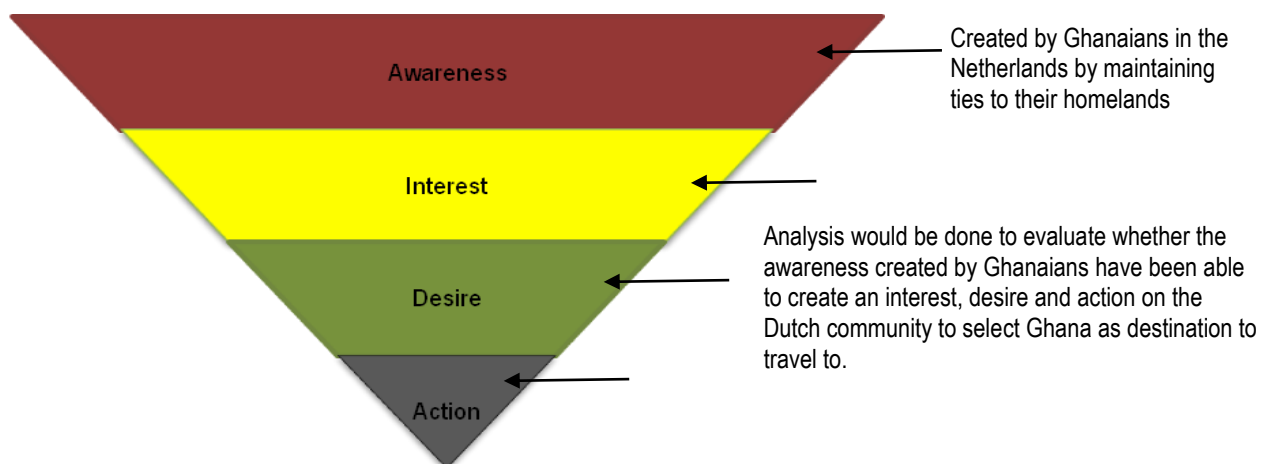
Awareness

Interest

Desire

Action

Created by Ghanaians in the Netherlands by maintaining ties to their homelands

Analysis would be done to evaluate whether the awareness created by Ghanaians have been able to create an interest, desire and action on the Dutch community to select Ghana as destination to travel to.